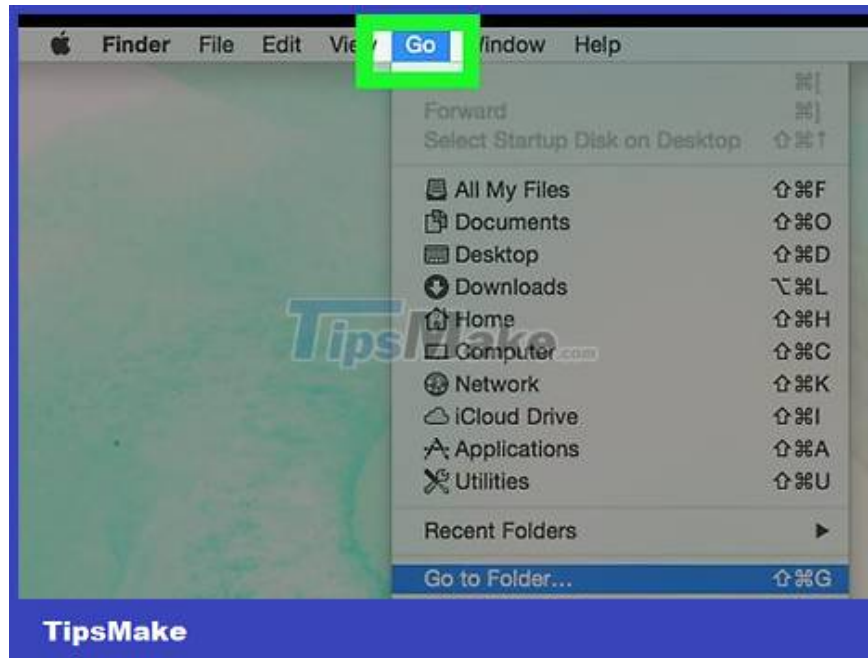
Finder File Edit Vie Go Window Help

⌘[
Forward ⌘]
Select Startup Disk on Desktop ⇧⌘↑

All My Files ⇧⌘F
Documents ⇧⌘O
Desktop ⇧⌘D
Downloads ⌥⌘L
Home ⇧⌘H
Computer ⇧⌘C
Network ⇧⌘K
iCloud Drive ⇧⌘I
Applications ⇧⌘A
Utilities ⇧⌘U

Recent Folders ▶

Go to Folder... ⇧⌘G

TipsMake.com

TipsMake